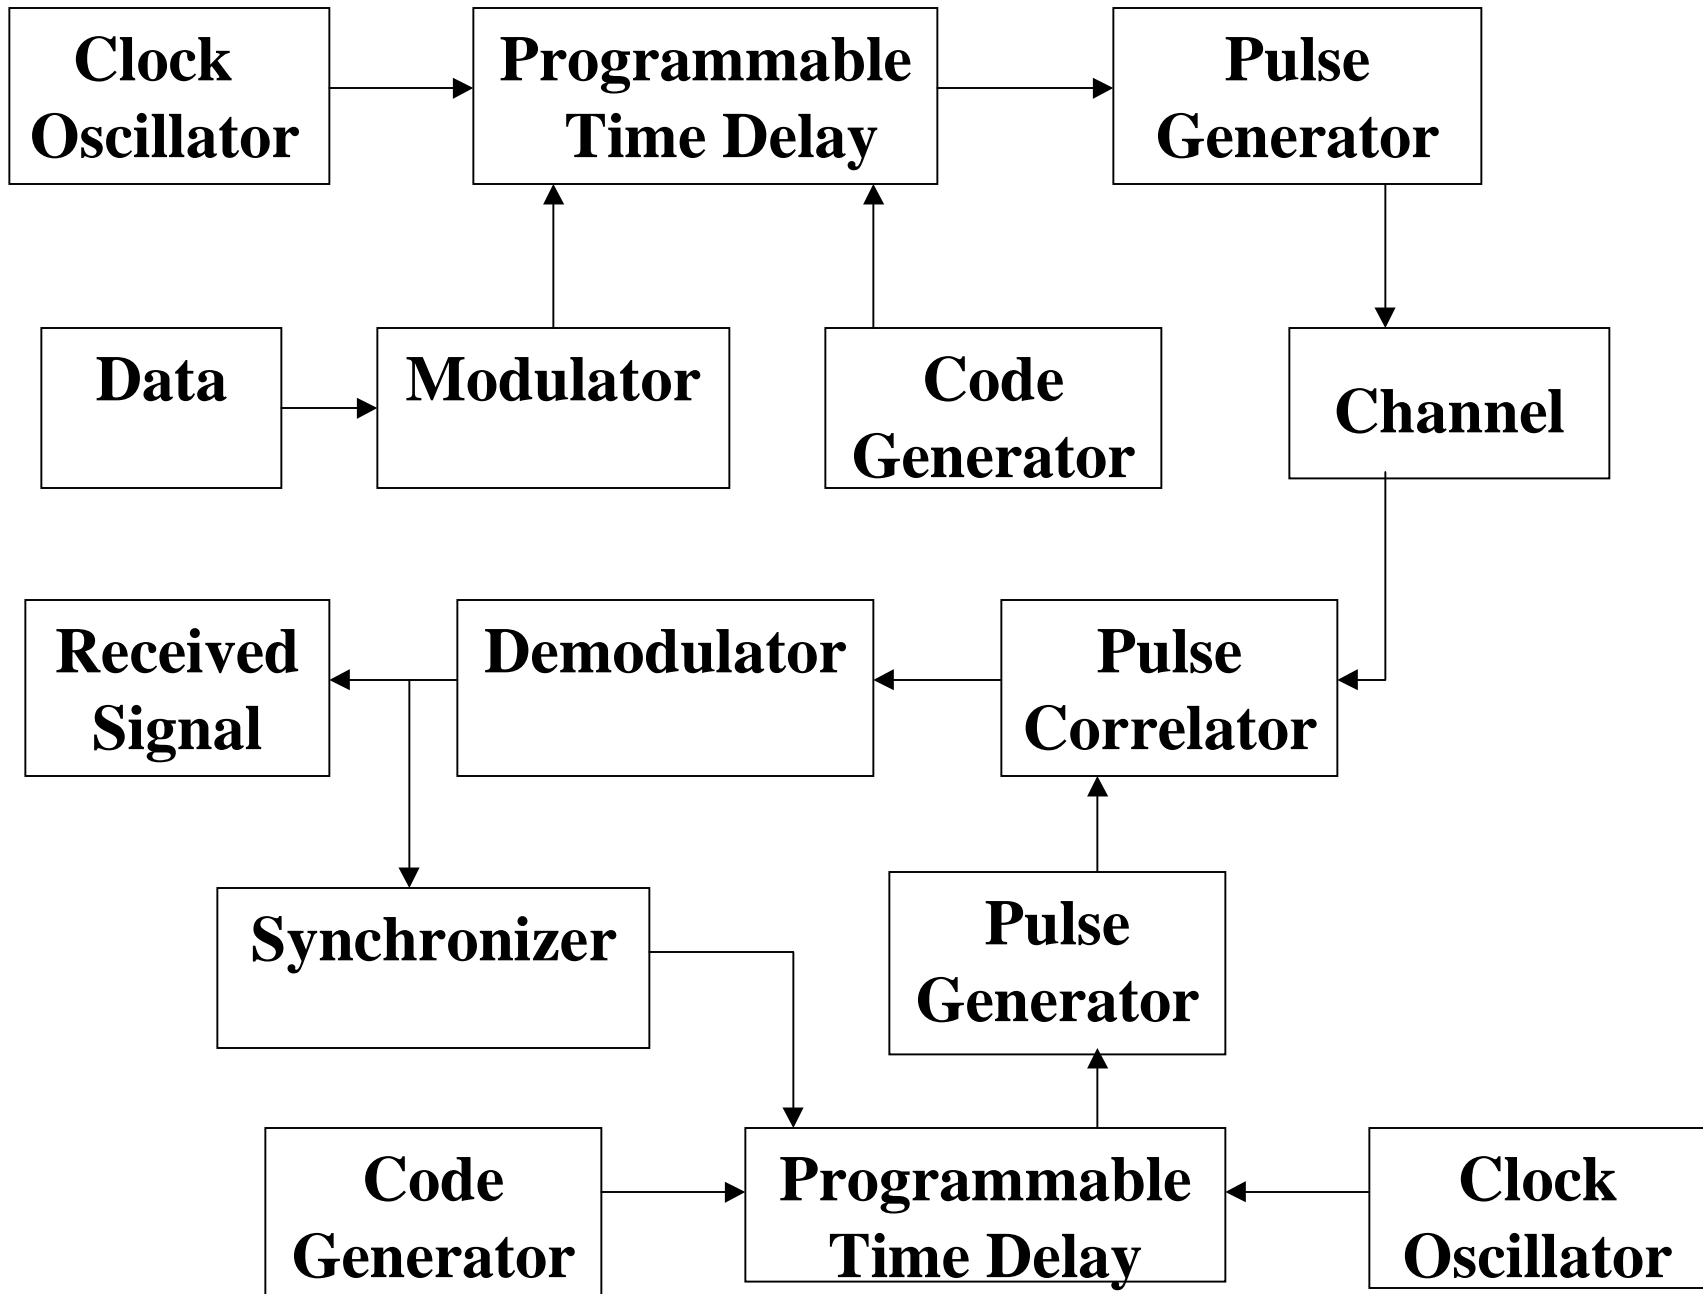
Clock Oscillator

Programmable Time Delay

Pulse Generator

Data

Modulator

Code Generator

Channel

Received Signal

Demodulator

Pulse Correlator

Synchronizer

Pulse Generator

Code Generator

Programmable Time Delay

Clock Oscillator